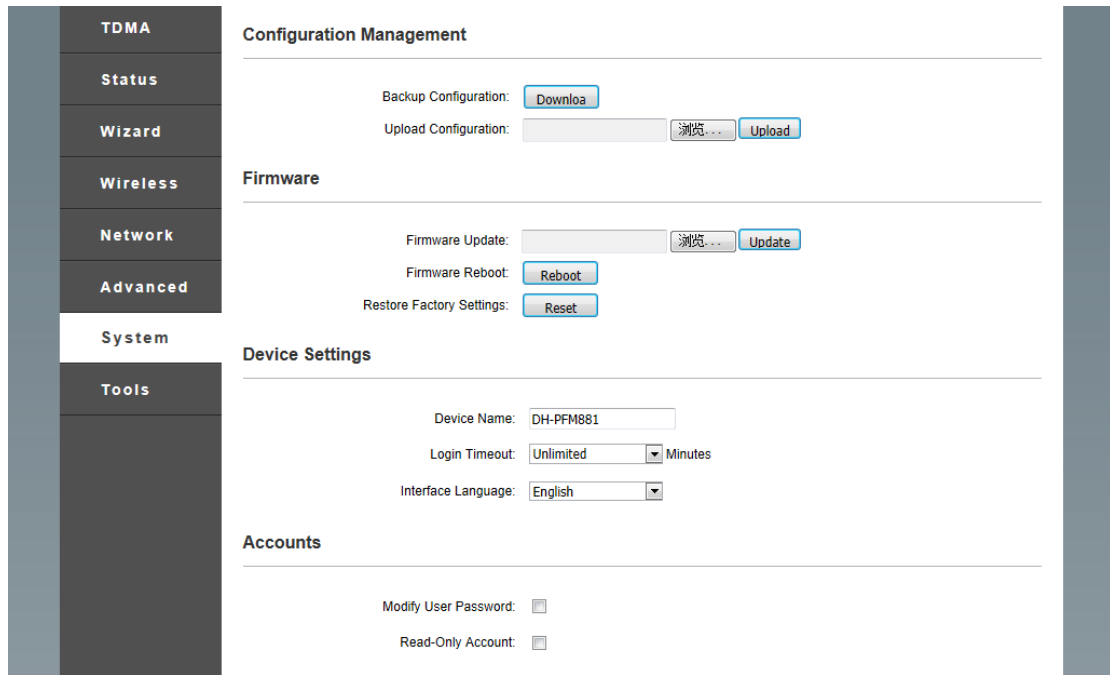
TDMA
Status
Wizard
Wireless
Network
Advanced
System
Tools

Configuration Management

Backup Configuration: Downloa
Upload Configuration: 浏览... Upload

Firmware

Firmware Update: 浏览... Update
Firmware Reboot: Reboot
Restore Factory Settings: Reset

Device Settings

Device Name: DH-PFM881
Login Timeout: Unlimited Minutes
Interface Language: English

Accounts

Modify User Password:
Read-Only Account: